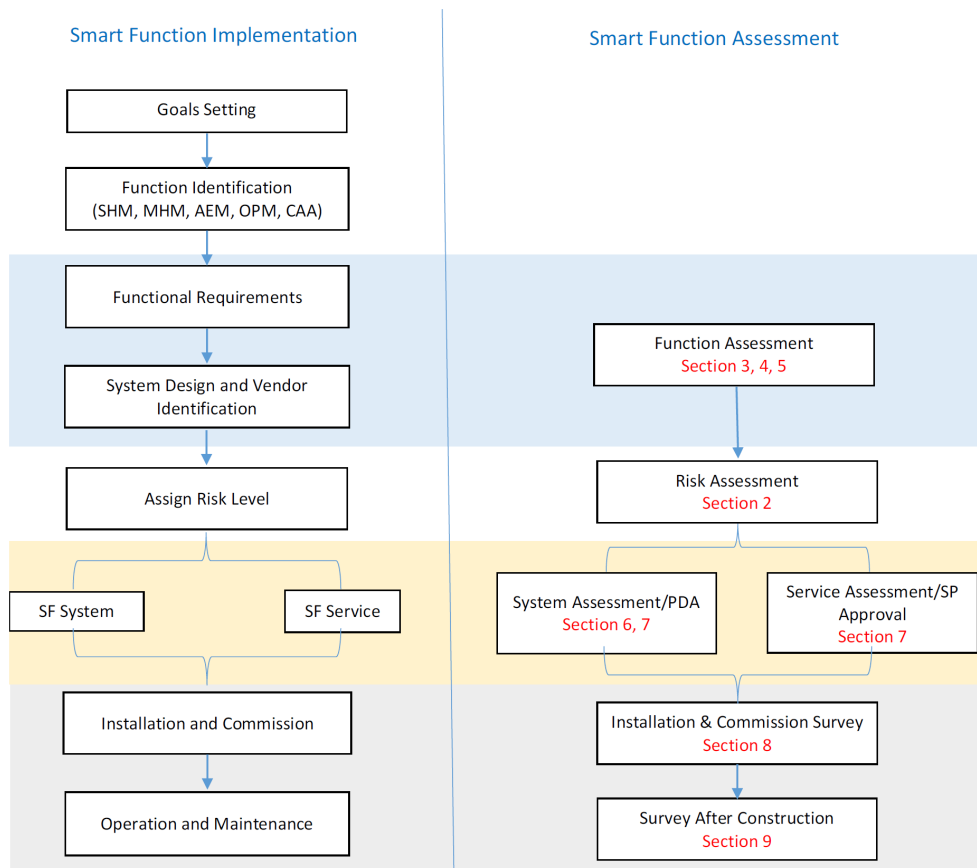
Smart Function Implementation

Goals Setting

Function Identification (SHM, MHM, AEM, OPM, CAA)

Functional Requirements

System Design and Vendor Identification

Assign Risk Level

SF System

SF Service

Installation and Commission

Operation and Maintenance

Smart Function Assessment

Function Assessment
Section 3, 4, 5

Risk Assessment
Section 2

System Assessment/PDA
Section 6, 7

Service Assessment/SP Approval
Section 7

Installation & Commission Survey
Section 8

Survey After Construction
Section 9